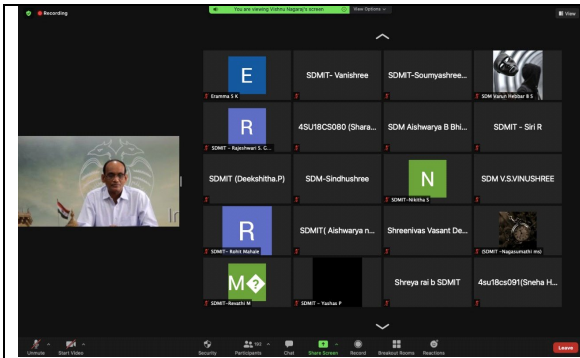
Recording

You are viewing Vishnu Nagaraj's screen

View Options

View

E

Eramma S K

SDMIT- Vanishree

SDMIT-Soumyashree...

SDM Varun Hebbar B S

R

SDMIT – Rajeshwari S. G...

4SU18CS080 (Shara...

SDM Aishwarya B Bhi...

SDMIT - Siri R

SDMIT (Deekshitha.P)

SDM-Sindhushree

N

SDMIT- Nikitha S

SDM V.S.VINUSHREE

R

SDMIT – Rohit Mahale

SDMIT( Aishwarya n...

Shreenivas Vasant De...

(SDMIT –Nagasumathi m)

M

SDMIT–Revathi M

SDMIT – Yashas P

Shreya rai b SDMIT

4su18cs091(Sneha H...

Unmute

Start Video

Security

Participants 197

Chat

Share Screen

Record

Breakout Rooms

Reactions

Leave